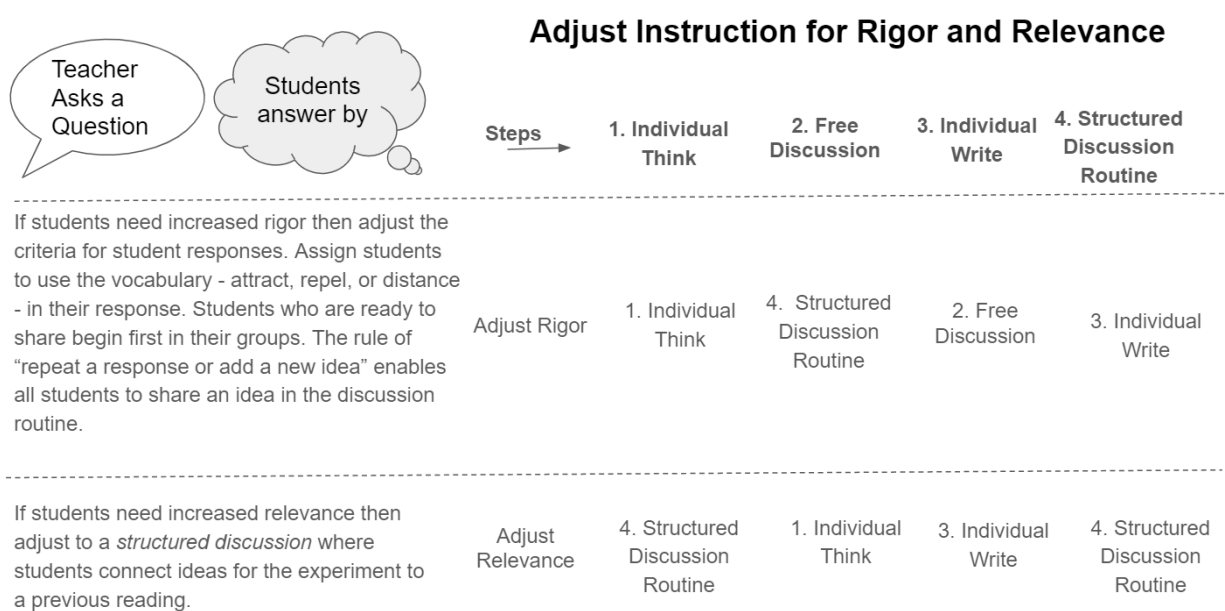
Adjust Instruction for Rigor and Relevance

Teacher Asks a Question

Students answer by

| Steps | 1. Individual Think | 2. Free Discussion | 3. Individual Write | 4. Structured Discussion Routine |
|---|---|---|---|---|
| Adjust Rigor | 1. Individual Think | 4. Structured Discussion Routine | 2. Free Discussion | 3. Individual Write |
| Adjust Relevance | 4. Structured Discussion Routine | 1. Individual Think | 3. Individual Write | 4. Structured Discussion Routine |

If students need increased rigor then adjust the criteria for student responses. Assign students to use the vocabulary - attract, repel, or distance - in their response. Students who are ready to share begin first in their groups. The rule of "repeat a response or add a new idea" enables all students to share an idea in the discussion routine.

If students need increased relevance then adjust to a structured discussion where students connect ideas for the experiment to a previous reading.